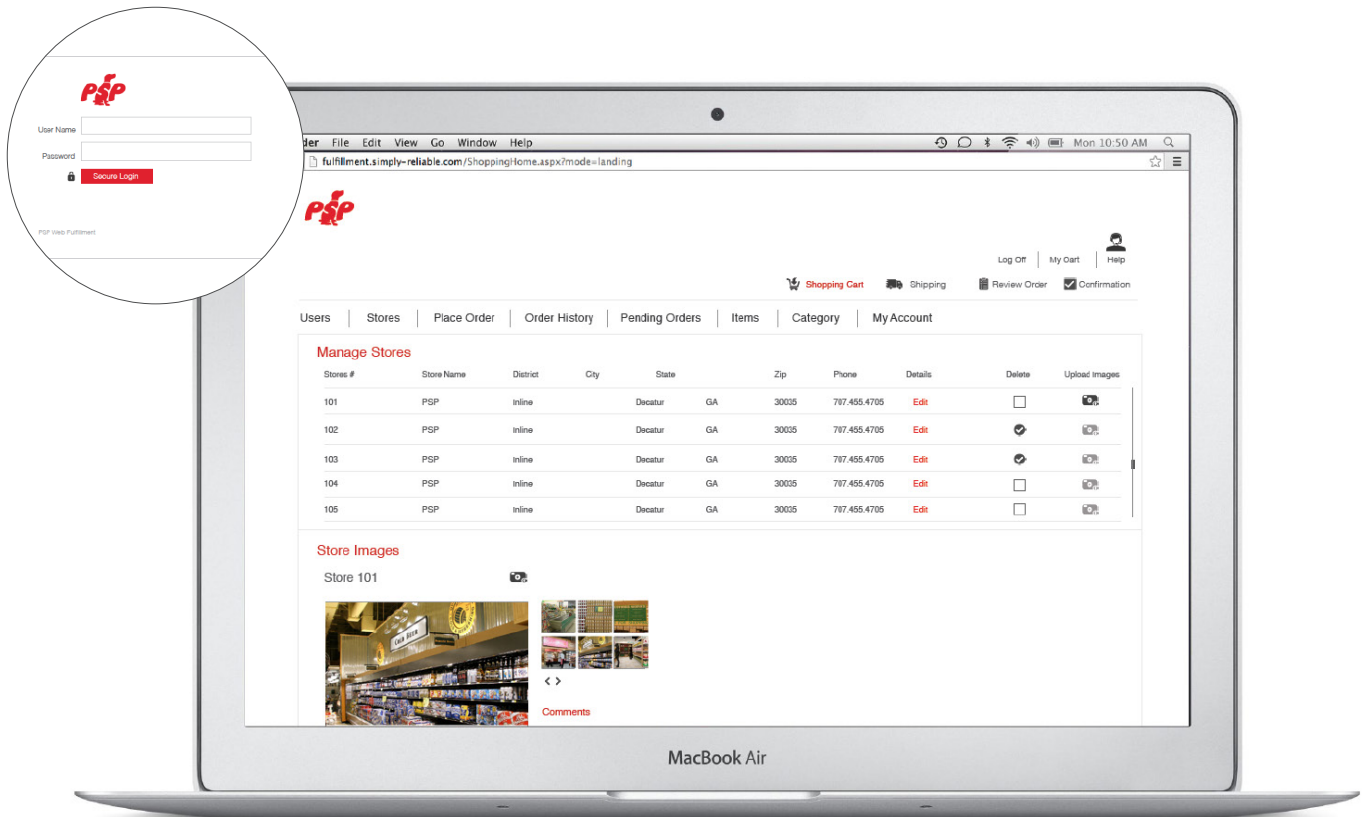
PSP

User Name

Password

Secure Login

PSP Web Fulfillment

der File Edit View Go Window Help

Mon 10:50 AM

fulfillment.simply-reliable.com/ShoppingHome.aspx?mode=landing

PSP

Log Off | My Cart | Help

Shopping Cart Shipping Review Order Confirmation

Users | Stores | Place Order | Order History | Pending Orders | Items | Category | My Account

Manage Stores

| Stores # | Store Name | District | City | State | | Zip | Phone | Details | Delete | Upload Images |
|---|---|---|---|---|---|---|---|---|---|---|
| 101 | PSP | Inline | | Decatur | GA | 30035 | 787.455.4705 | Edit | | |
| 102 | PSP | Inline | | Decatur | GA | 30035 | 787.455.4705 | Edit | | |
| 103 | PSP | Inline | | Decatur | GA | 30035 | 787.455.4705 | Edit | | |
| 104 | PSP | Inline | | Decatur | GA | 30035 | 787.455.4705 | Edit | | |
| 105 | PSP | Inline | | Decatur | GA | 30035 | 787.455.4705 | Edit | | |

Store Images

Store 101

Comments

MacBook Air